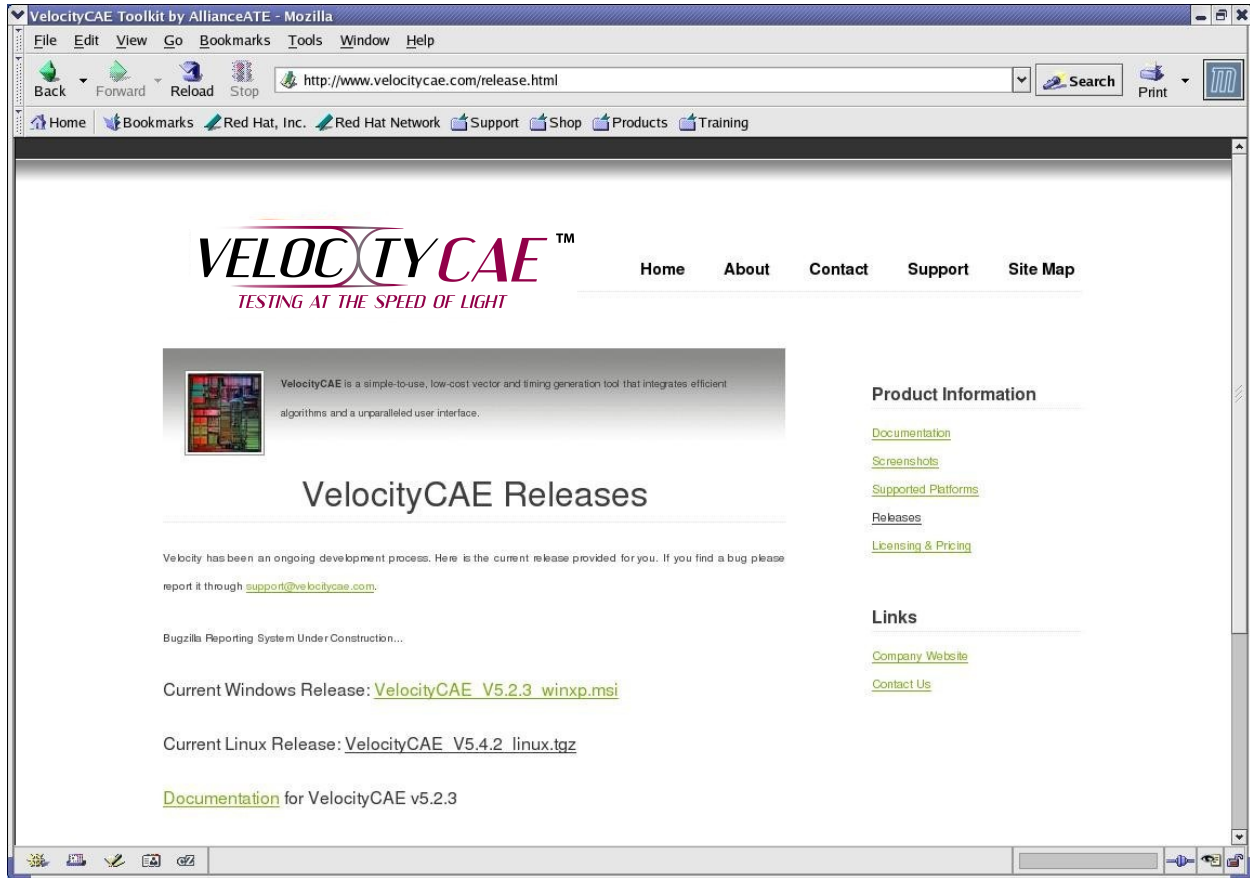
VelocityCAE Toolkit by AllianceATE - Mozilla

File Edit View Go Bookmarks Tools Window Help

Back Forward Reload Stop http://www.velocitycae.com/release.html Search Print

Home Bookmarks Red Hat, Inc. Red Hat Network Support Shop Products Training

VELOCITYCAE ™
TESTING AT THE SPEED OF LIGHT

Home About Contact Support Site Map

VelocityCAE is a simple-to-use, low-cost vector and timing generation tool that integrates efficient algorithms and a unparalleled user interface.

VelocityCAE Releases

Velocity has been an ongoing development process. Here is the current release provided for you. If you find a bug please report it through support@velocitycae.com.

Bugzilla Reporting System Under Construction...

Current Windows Release: VelocityCAE_V5.2.3_winxp.msi

Current Linux Release: VelocityCAE_V5.4.2_linux.tgz

Documentation for VelocityCAE v5.2.3

Product Information

Documentation

Screenshots

Supported Platforms

Releases

Licensing & Pricing

Links

Company Website

Contact Us